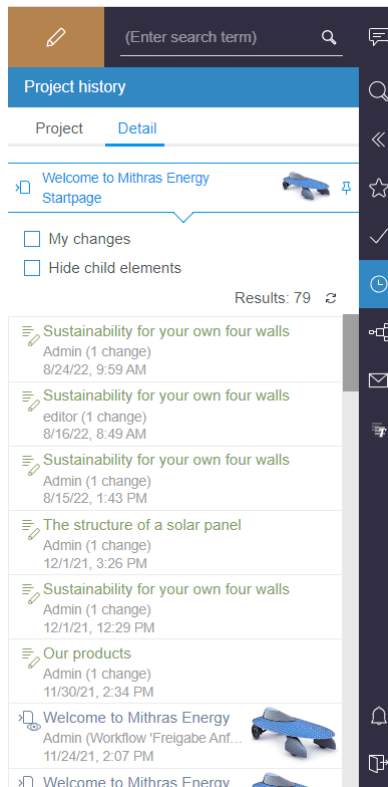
(Enter search term)

Project history

Project Detail

Welcome to Mithras Energy Startpage

My changes

Hide child elements

Results: 79

Sustainability for your own four walls
Admin (1 change)
8/24/22, 9:59 AM

Sustainability for your own four walls
editor (1 change)
8/16/22, 8:49 AM

Sustainability for your own four walls
Admin (1 change)
8/15/22, 1:43 PM

The structure of a solar panel
Admin (1 change)
12/1/21, 3:26 PM

Sustainability for your own four walls
Admin (1 change)
12/1/21, 12:29 PM

Our products
Admin (1 change)
11/30/21, 2:34 PM

Welcome to Mithras Energy
Admin (Workflow 'Freigabe Anf...
11/24/21, 2:07 PM

Welcome to Mithras Energy